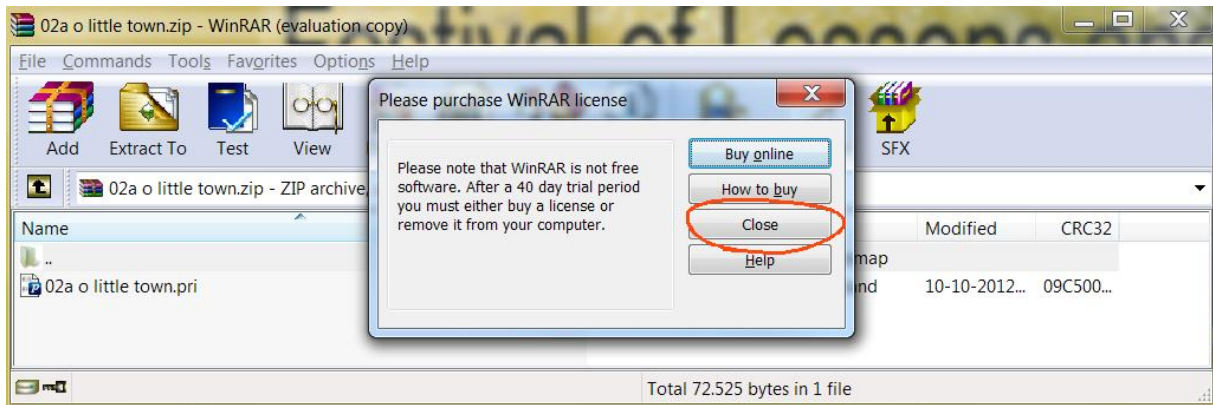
02a o little town.zip - WinRAR (evaluation copy)

File Commands Tools Favorites Options Help

Add Extract To Test View

SFX

02a o little town.zip - ZIP archive,

Name

..

02a o little town.pri

map

nd

Modified

CRC32

10-10-2012...

09C500...

Please purchase WinRAR license

Please note that WinRAR is not free software. After a 40 day trial period you must either buy a license or remove it from your computer.

Buy online

How to buy

Close

Help

Total 72.525 bytes in 1 file